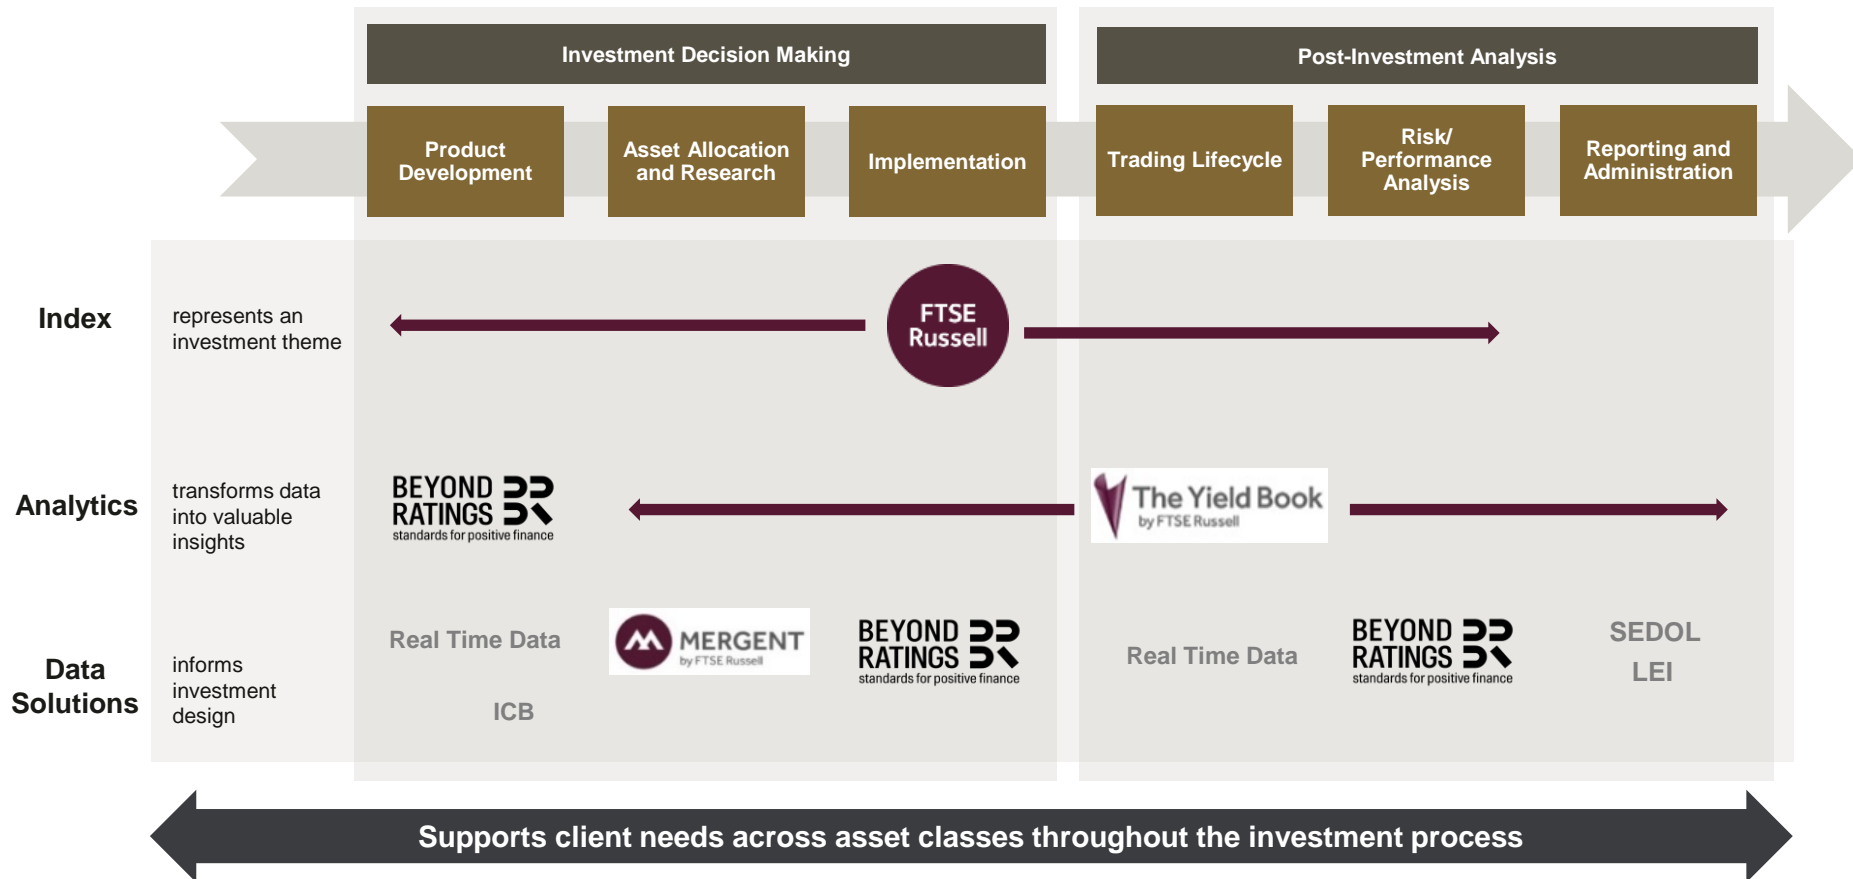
Investment Decision Making

Post-Investment Analysis

Product Development

Asset Allocation and Research

Implementation

Trading Lifecycle

Risk/ Performance Analysis

Reporting and Administration

Index

represents an investment theme

FTSE Russell

Analytics

transforms data into valuable insights

BEYOND RATINGS standards for positive finance

The Yield Book by FTSE Russell

Data Solutions

informs investment design

Real Time Data

ICB

MERGENT by FTSE Russell

BEYOND RATINGS standards for positive finance

Real Time Data

BEYOND RATINGS standards for positive finance

SEDOL

LEI

Supports client needs across asset classes throughout the investment process